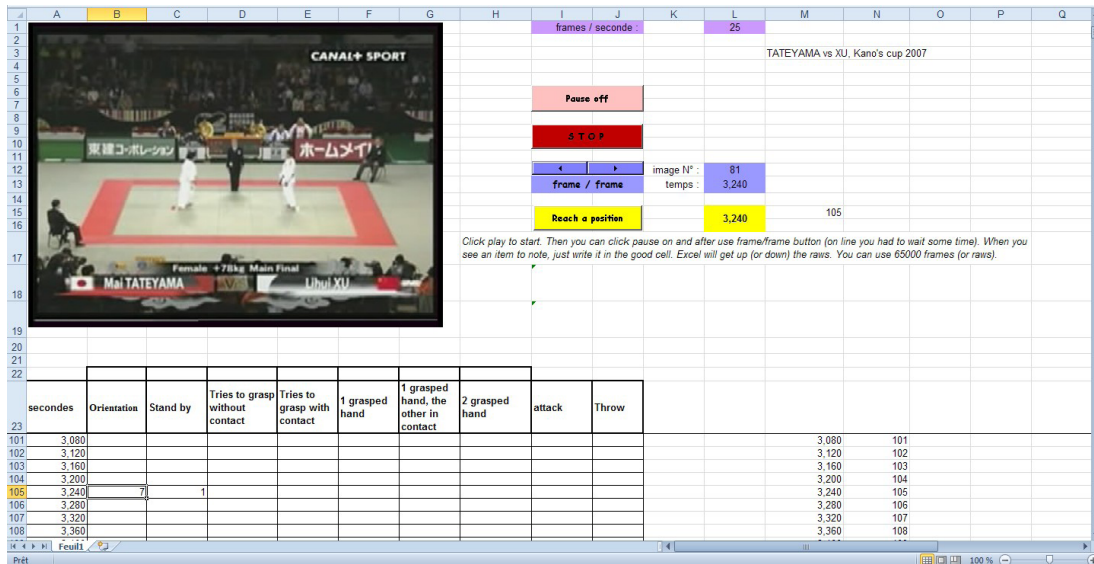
| A | B | C | D | E | F | G | H | I | J | K | L | M | N | O | P | Q |
|---|---|---|---|---|---|---|---|---|---|---|---|---|---|---|---|---|

CANAL+ SPORT

Female +78kg Main Final

Mai TATEYAMA

Lihui XU

frames / seconde : 25

TATEYAMA vs XU, Kano's cup 2007

Pause off

STOP

image N° : 81

frame / frame

temps : 3,240

Reach a position

3,240

105

Click play to start. Then you can click pause on and after use frame/frame button (on line you had to wait some time). When you see an item to note, just write it in the good cell. Excel will get up (or down) the raws. You can use 65000 frames (or raws).

| | secondes | Orientation | Stand by | Tries to grasp without contact | Tries to grasp with contact | 1 grasped hand | 1 grasped hand, the other in contact | 2 grasped hand | attack | Throw | | | | |
|---|---|---|---|---|---|---|---|---|---|---|---|---|---|---|
| 101 | 3,080 | | | | | | | | | | | | 3,080 | 101 |
| 102 | 3,120 | | | | | | | | | | | | 3,120 | 102 |
| 103 | 3,160 | | | | | | | | | | | | 3,160 | 103 |
| 104 | 3,200 | | | | | | | | | | | | 3,200 | 104 |
| 105 | 3,240 | 7 | 1 | | | | | | | | | | 3,240 | 105 |
| 106 | 3,280 | | | | | | | | | | | | 3,280 | 106 |
| 107 | 3,320 | | | | | | | | | | | | 3,320 | 107 |
| 108 | 3,360 | | | | | | | | | | | | 3,360 | 108 |

Feuil1

Prêt

100 %